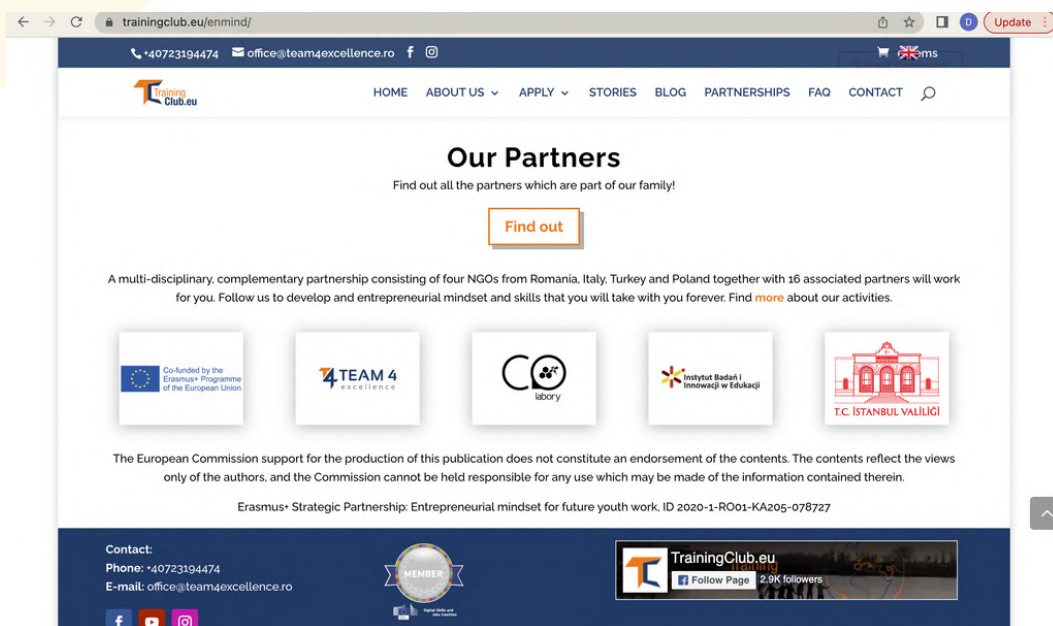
trainingclub.eu/enmind/

Update

+40723194474 office@team4excellence.ro

ms

Training Club.eu

HOME ABOUT US APPLY STORIES BLOG PARTNERSHIPS FAQ CONTACT

Our Partners

Find out all the partners which are part of our family!

Find out

A multi-disciplinary, complementary partnership consisting of four NGOs from Romania, Italy, Turkey and Poland together with 16 associated partners will work for you. Follow us to develop and entrepreneurial mindset and skills that you will take with you forever. Find more about our activities.

Co-funded by the Erasmus+ Programme of the European Union

TEAM 4 excellence

CO labory

Instytut Badań i Innowacji w Edukacji

T.C. İSTANBUL VALİLİĞİ

The European Commission support for the production of this publication does not constitute an endorsement of the contents. The contents reflect the views only of the authors, and the Commission cannot be held responsible for any use which may be made of the information contained therein.

Erasmus+ Strategic Partnership: Entrepreneurial mindset for future youth work, ID 2020-1-RO01-KA205-078727

Contact:
Phone: +40723194474
E-mail: office@team4excellence.ro

MEMBER

Digital Skills and Jobs Coalition

TrainingClub.eu
Follow Page 2.9K followers